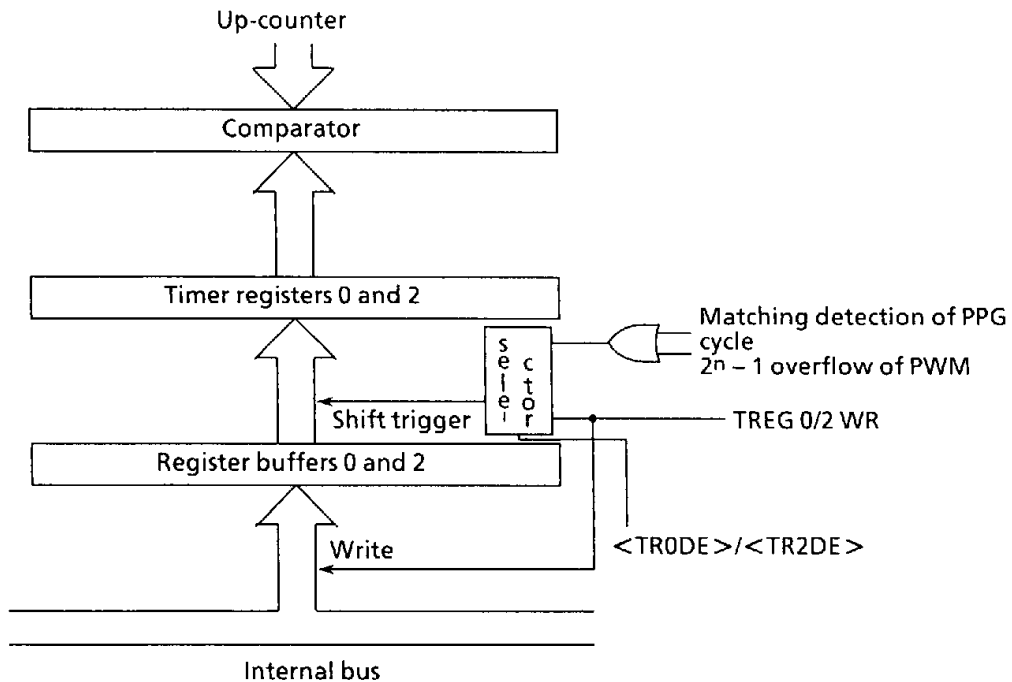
Up-counter

Comparator

Timer registers 0 and 2

Matching detection of PPG cycle

$2^n - 1$ overflow of PWM

selector

Shift trigger

TREG 0/2 WR

Register buffers 0 and 2

Write

<TR0DE>/<TR2DE>

Internal bus